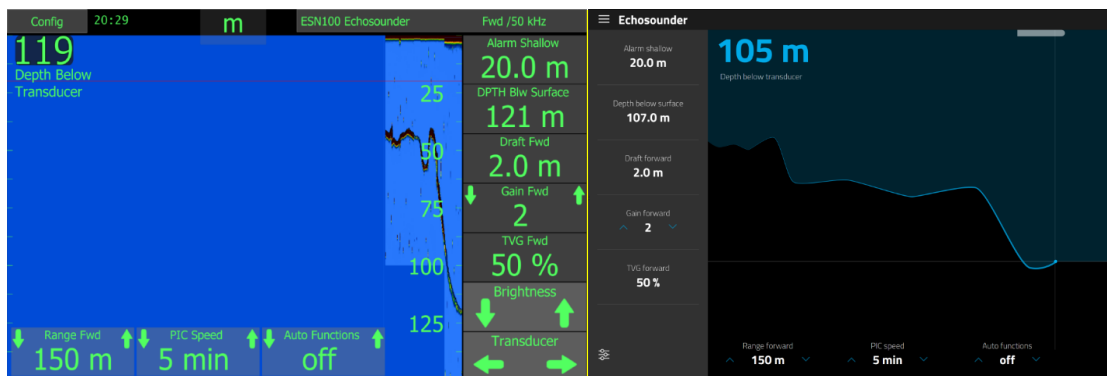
Config 20:29 m ESN100 Echosounder Fwd /50 kHz

119
Depth Below Transducer

25
50
75
100
125

Alarm Shallow
20.0 m

DPTH Blw Surface
121 m

Draft Fwd
2.0 m

Gain Fwd
2

TVG Fwd
50 %

Brightness

Transducer

Range Fwd
150 m

PIC Speed
5 min

Auto Functions
off

Echosounder

Alarm shallow
20.0 m

Depth below surface
107.0 m

Draft forward
2.0 m

Gain forward
2

TVG forward
50 %

105 m
Depth below transducer

Range forward
150 m

PIC speed
5 min

Auto functions
off